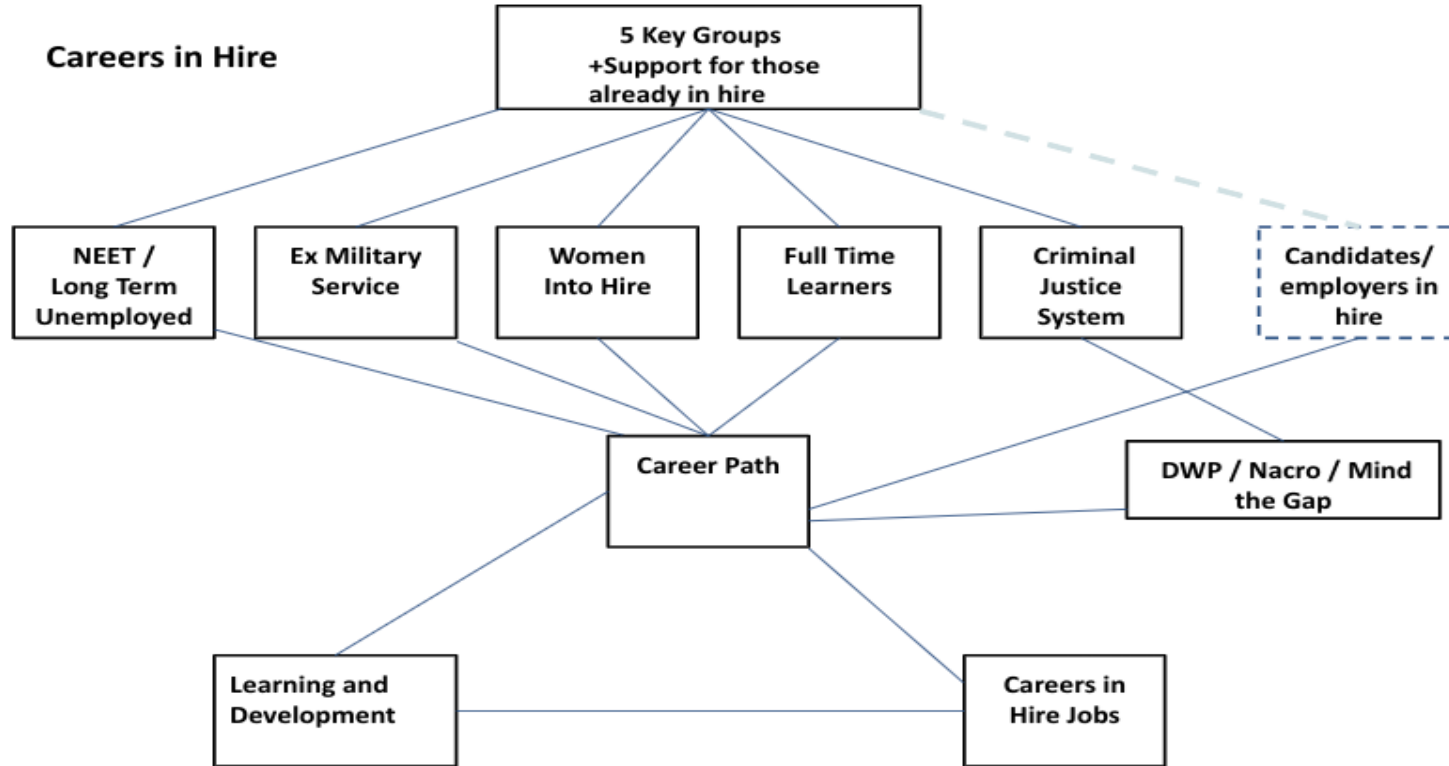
Careers in Hire

5 Key Groups
+Support for those already in hire

NEET / Long Term Unemployed

Ex Military Service

Women Into Hire

Full Time Learners

Criminal Justice System

Candidates/ employers in hire

Career Path

DWP / Nacro / Mind the Gap

Learning and Development

Careers in Hire Jobs